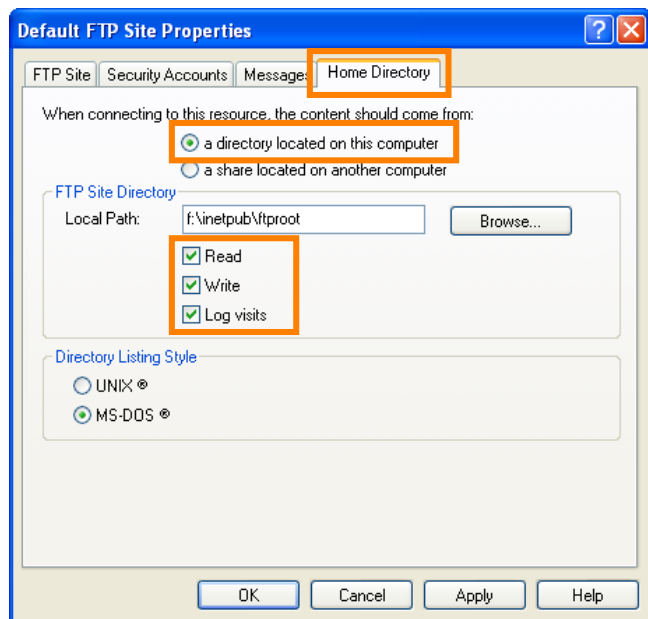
Default FTP Site Properties

FTP Site | Security Accounts | Messages | Home Directory

When connecting to this resource, the content should come from:

a directory located on this computer

a share located on another computer

FTP Site Directory

Local Path: f:\inetpub\ftproot

Browse...

Read

Write

Log visits

Directory Listing Style

UNIX ®

MS-DOS ®

OK | Cancel | Apply | Help